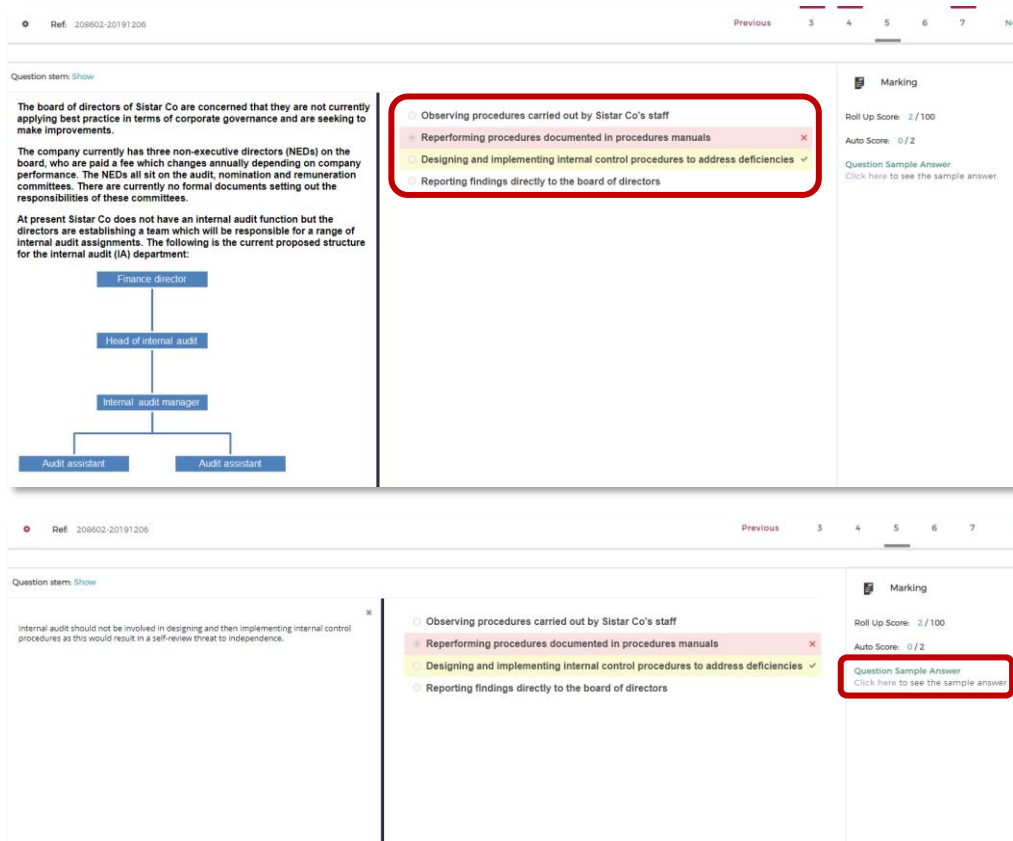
Ref: 208602-20191206

Previous 3 4 5 6 7 N

Question stem: Show

The board of directors of Sistar Co are concerned that they are not currently applying best practice in terms of corporate governance and are seeking to make improvements.

The company currently has three non-executive directors (NEDs) on the board, who are paid a fee which changes annually depending on company performance. The NEDs all sit on the audit, nomination and remuneration committees. There are currently no formal documents setting out the responsibilities of these committees.

At present Sistar Co does not have an internal audit function but the directors are establishing a team which will be responsible for a range of internal audit assignments. The following is the current proposed structure for the internal audit (IA) department:

Finance director

Head of internal audit

Internal audit manager

Audit assistant

Audit assistant

Observing procedures carried out by Sistar Co's staff

Reperforming procedures documented in procedures manuals ×

Designing and implementing internal control procedures to address deficiencies ✓

Reporting findings directly to the board of directors

Marking

Roll Up Score: 2 / 100

Auto Score: 0 / 2

Question Sample Answer
Click here to see the sample answer.

Ref: 208602-20191206

Previous 3 4 5 6 7

Question stem: Show

×

Internal audit should not be involved in designing and then implementing internal control procedures as this would result in a self-review threat to independence.

Observing procedures carried out by Sistar Co's staff

Reperforming procedures documented in procedures manuals ×

Designing and implementing internal control procedures to address deficiencies ✓

Reporting findings directly to the board of directors

Marking

Roll Up Score: 2 / 100

Auto Score: 0 / 2

Question Sample Answer
Click here to see the sample answer.